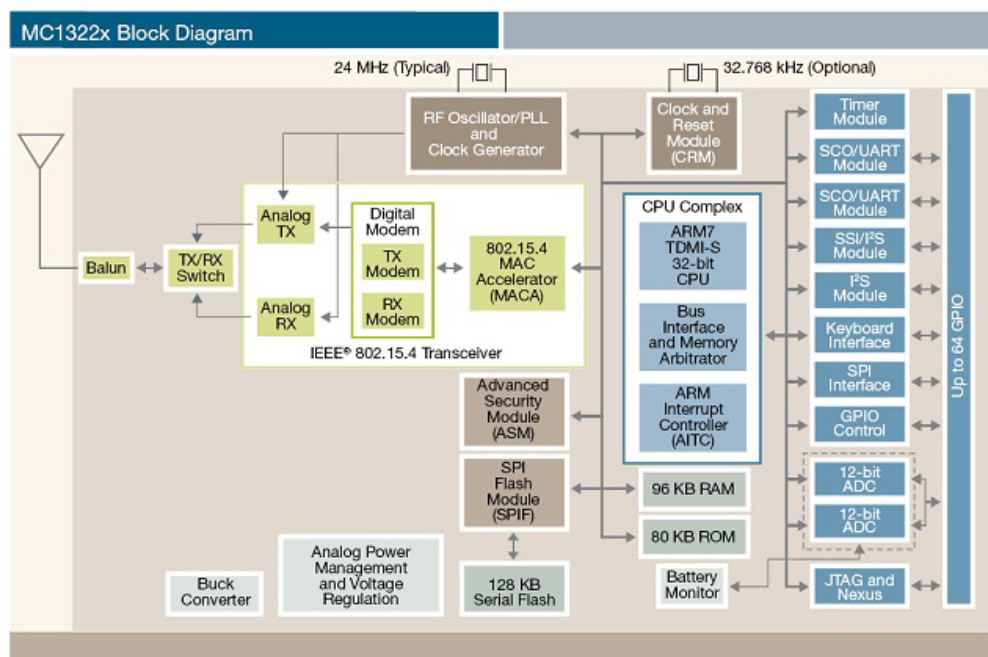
MC1322x Block Diagram

24 MHz (Typical)

32.768 kHz (Optional)

RF Oscillator/PLL and Clock Generator

Clock and Reset Module (CRM)

Timer Module

SCO/UART Module

SCO/UART Module

SSI/I²S Module

I²S Module

Keyboard Interface

SPI Interface

GPIO Control

12-bit ADC

12-bit ADC

JTAG and Nexus

Up to 64 GPIO

Analog TX

Digital Modem

TX Modem

RX Modem

802.15.4 MAC Accelerator (MACA)

Analog RX

IEEE® 802.15.4 Transceiver

Balun

TX/RX Switch

CPU Complex

ARM7 TDMI-S 32-bit CPU

Bus Interface and Memory Arbitrator

ARM Interrupt Controller (AITC)

Advanced Security Module (ASM)

SPI Flash Module (SPIF)

96 KB RAM

80 KB ROM

128 KB Serial Flash

Analog Power Management and Voltage Regulation

Buck Converter

Battery Monitor